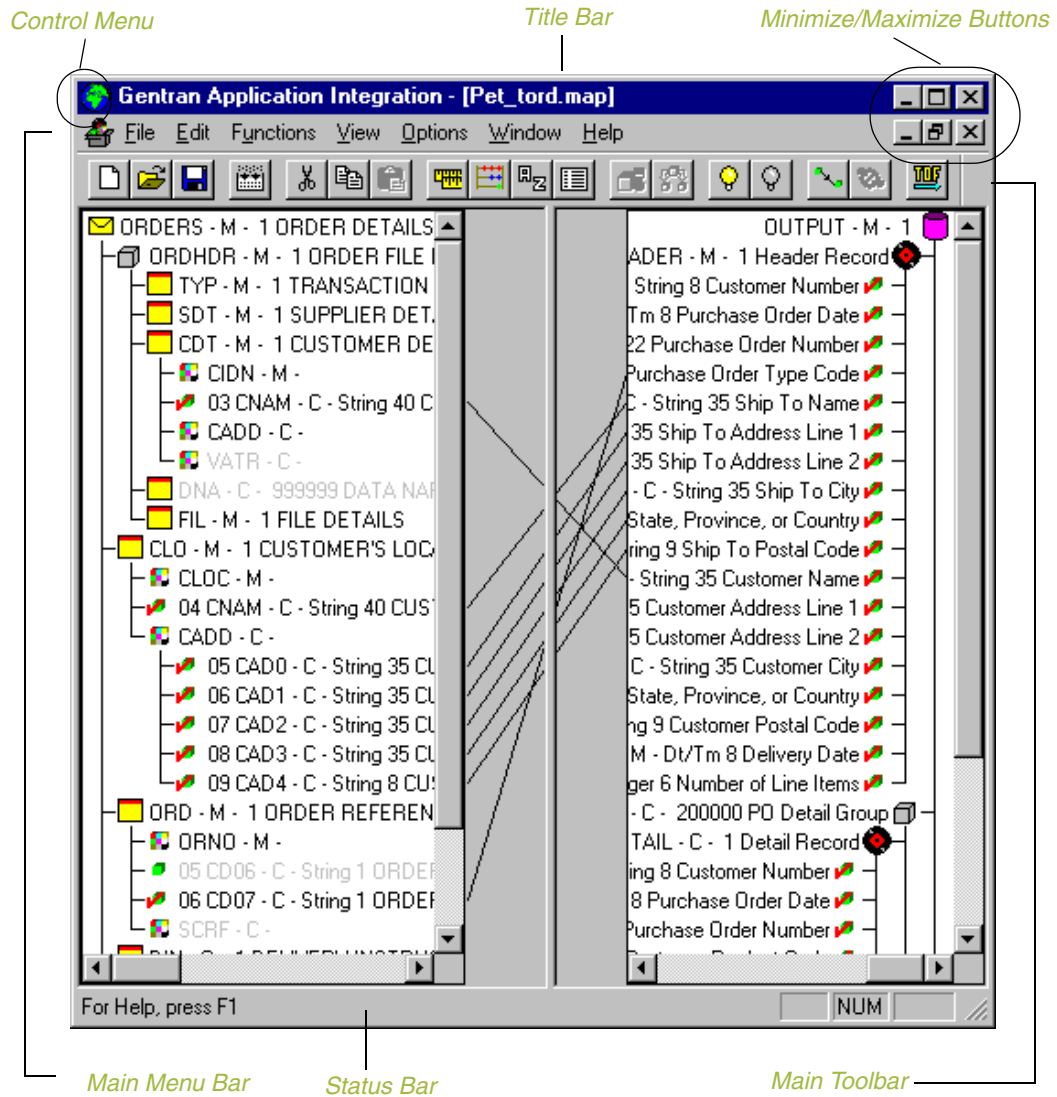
Control Menu

Title Bar

Minimize/Maximize Buttons

Gentran Application Integration - [Pet_tord.map]

File Edit Functions View Options Window Help

ORDERS - M - 1 ORDER DETAILS
ORDHDR - M - 1 ORDER FILE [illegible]
TYP - M - 1 TRANSACTION
SDT - M - 1 SUPPLIER DET.
CDT - M - 1 CUSTOMER DE
CIDN - M -
03 CNAM - C - String 40 C
CADD - C -
VATR - C -
DNA - C - 999999 DATA NAI
FIL - M - 1 FILE DETAILS
CLO - M - 1 CUSTOMER'S LOC
CLOC - M -
04 CNAM - C - String 40 CUS
CADD - C -
05 CAD0 - C - String 35 CU
06 CAD1 - C - String 35 CU
07 CAD2 - C - String 35 CU
08 CAD3 - C - String 35 CU
09 CAD4 - C - String 8 CUS
ORD - M - 1 ORDER REFEREN
ORNO - M -
05 CD06 - C - String 1 ORDEF
06 CD07 - C - String 1 ORDER
SCRF - C -

OUTPUT - M - 1
ADER - M - 1 Header Record
String 8 Customer Number
Tm 8 Purchase Order Date
22 Purchase Order Number
Purchase Order Type Code
C - String 35 Ship To Name
35 Ship To Address Line 1
35 Ship To Address Line 2
- C - String 35 Ship To City
State, Province, or Country
ring 9 Ship To Postal Code
- String 35 Customer Name
5 Customer Address Line 1
5 Customer Address Line 2
C - String 35 Customer City
State, Province, or Country
ng 9 Customer Postal Code
M - Dt/Tm 8 Delivery Date
ger 6 Number of Line Items
- C - 200000 PO Detail Group
TAIL - C - 1 Detail Record
ing 8 Customer Number
8 Purchase Order Date
Purchase Order Number

For Help, press F1

NUM

Main Menu Bar

Status Bar

Main Toolbar